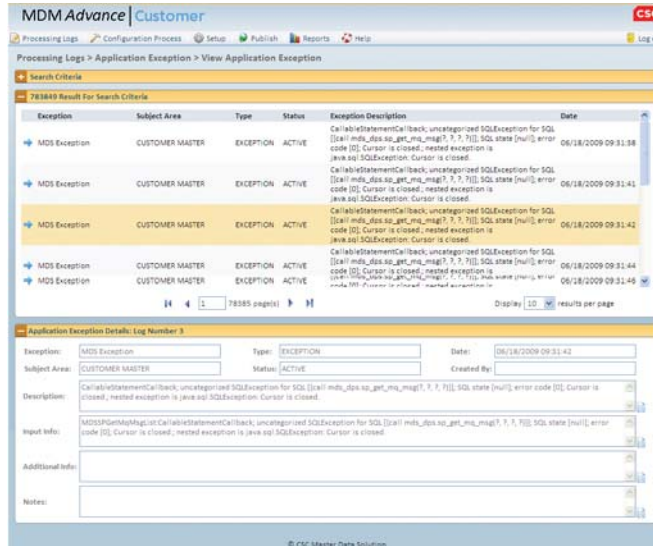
MDM Advance | Customer

CSC

Processing Logs Configuration Process Setup Publish Reports Help Log

Processing Logs > Application Exception > View Application Exception

Search Criteria

783849 Result For Search Criteria

| Exception | Subject Area | Type | Status | Exception Description | Date |
|---|---|---|---|---|---|
| MDS Exception | CUSTOMER MASTER | EXCEPTION | ACTIVE | CallableStatementCallback; uncategorized SQLException for SQL [{call mds_dps.sp_get_mq_msg(?, ?, ?, ?)}]; SQL state [null]; error code [0]; Cursor is closed.; nested exception is java.sql.SQLException: Cursor is closed. | 06/18/2009 09:31:38 |
| MDS Exception | CUSTOMER MASTER | EXCEPTION | ACTIVE | CallableStatementCallback; uncategorized SQLException for SQL [{call mds_dps.sp_get_mq_msg(?, ?, ?, ?)}]; SQL state [null]; error code [0]; Cursor is closed.; nested exception is java.sql.SQLException: Cursor is closed. | 06/18/2009 09:31:41 |
| MDS Exception | CUSTOMER MASTER | EXCEPTION | ACTIVE | CallableStatementCallback; uncategorized SQLException for SQL [{call mds_dps.sp_get_mq_msg(?, ?, ?, ?)}]; SQL state [null]; error code [0]; Cursor is closed.; nested exception is java.sql.SQLException: Cursor is closed. | 06/18/2009 09:31:42 |
| MDS Exception | CUSTOMER MASTER | EXCEPTION | ACTIVE | CallableStatementCallback; uncategorized SQLException for SQL [{call mds_dps.sp_get_mq_msg(?, ?, ?, ?)}]; SQL state [null]; error code [0]; Cursor is closed.; nested exception is | 06/18/2009 09:31:44 |
| MDS Exception | CUSTOMER MASTER | EXCEPTION | ACTIVE | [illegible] code [0]; Cursor is closed.; nested exception is | 06/18/2009 09:31:46 |

1 78385 page(s) Display 10 results per page

Application Exception Details: Log Number 3

Exception: MDS Exception Type: EXCEPTION Date: 06/18/2009 09:31:42

Subject Area: CUSTOMER MASTER Status: ACTIVE Created By:

Description: CallableStatementCallback; uncategorized SQLException for SQL [{call mds_dps.sp_get_mq_msg(?, ?, ?, ?)}]; SQL state [null]; error code [0]; Cursor is closed.; nested exception is java.sql.SQLException: Cursor is closed.

Input Info: MDSSPGetMqMsgList:CallableStatementCallback; uncategorized SQLException for SQL [{call mds_dps.sp_get_mq_msg(?, ?, ?, ?)}]; SQL state [null]; error code [0]; Cursor is closed.; nested exception is java.sql.SQLException: Cursor is closed.

Additional Info:

Notes:

© CSC Master Data Solution